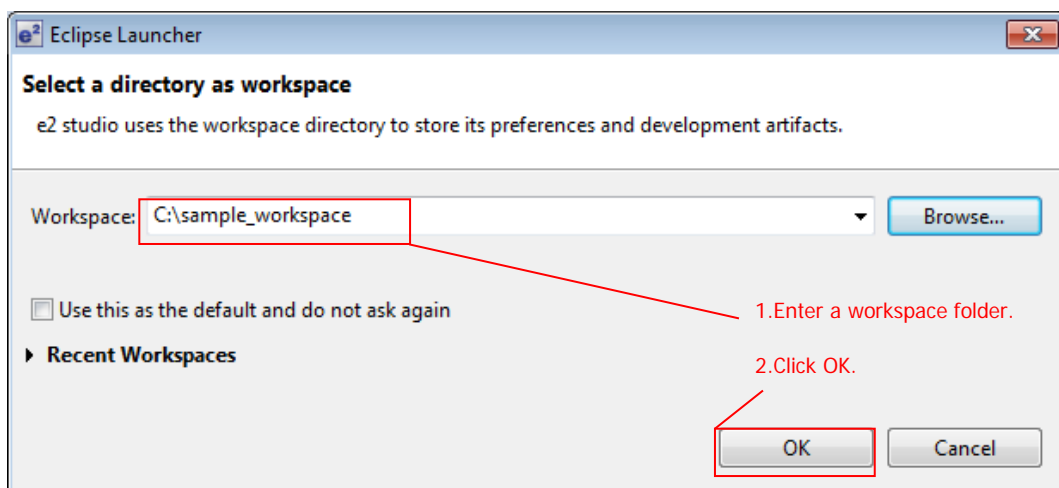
e² Eclipse Launcher

Select a directory as workspace

e2 studio uses the workspace directory to store its preferences and development artifacts.

Workspace: C:\sample_workspace

Browse...

Use this as the default and do not ask again

Recent Workspaces

1.Enter a workspace folder.

2.Click OK.

OK

Cancel